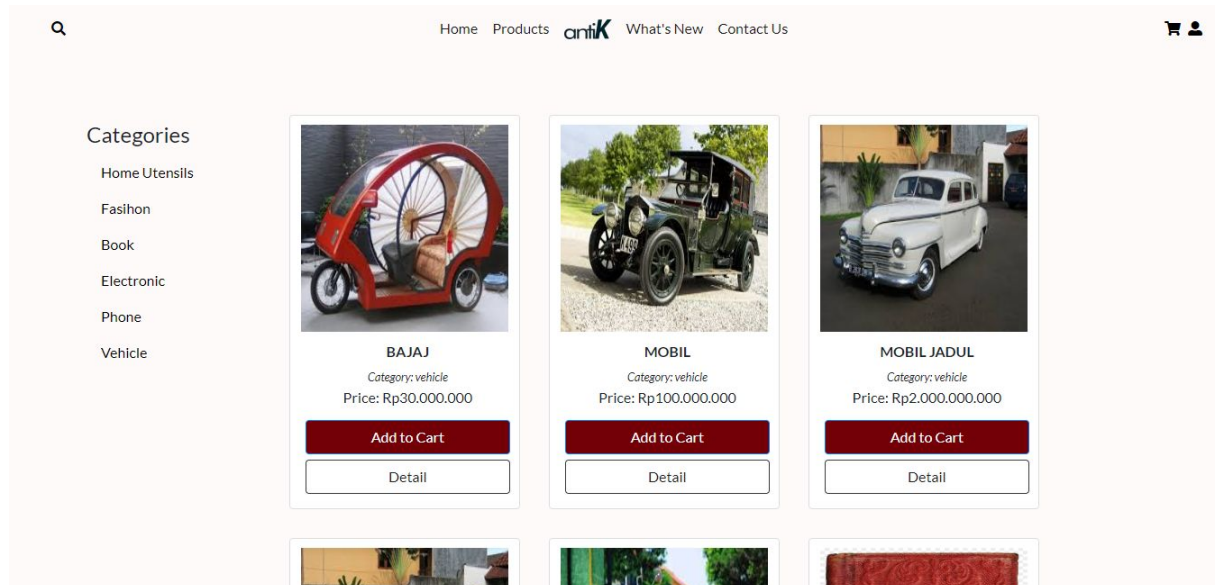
Home Products antiK What's New Contact Us

Categories

Home Utensils

Fasihon

Book

Electronic

Phone

Vehicle

BAJAJ
Category: vehicle
Price: Rp30.000.000
Add to Cart
Detail

MOBIL
Category: vehicle
Price: Rp100.000.000
Add to Cart
Detail

MOBIL JADUL
Category: vehicle
Price: Rp2.000.000.000
Add to Cart
Detail